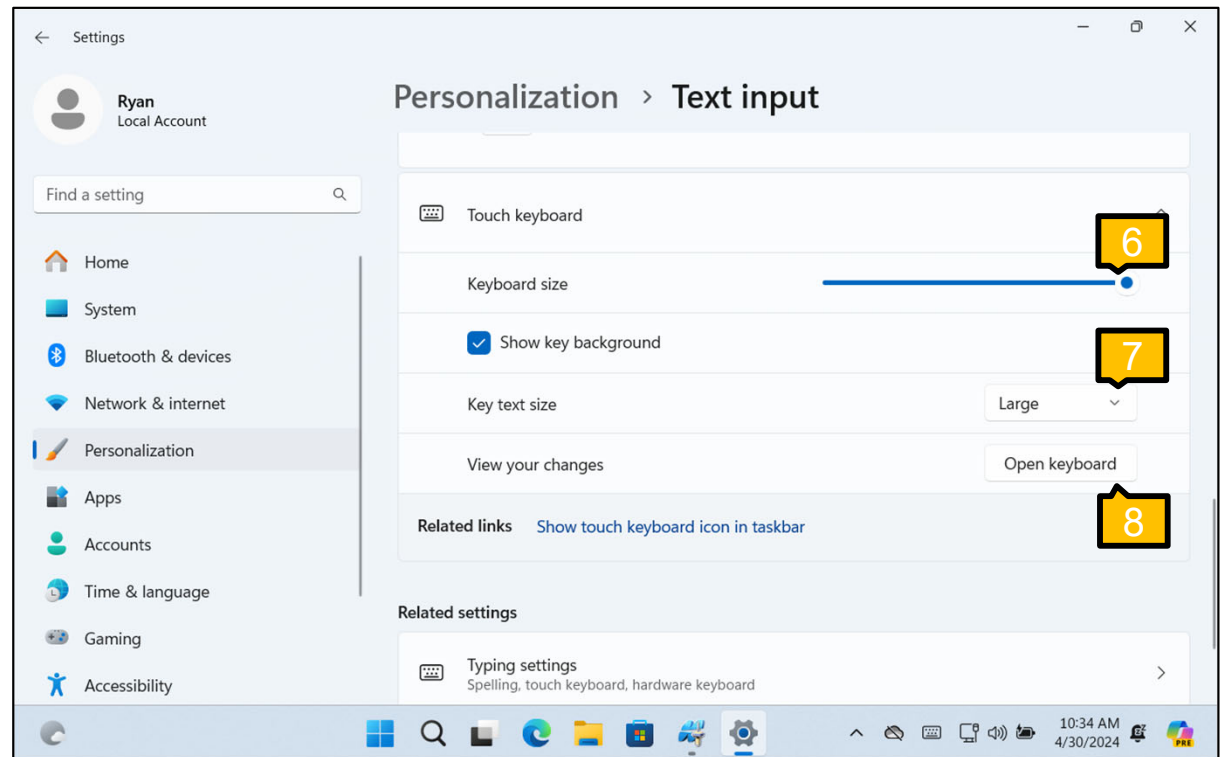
Settings

Ryan
Local Account

Find a setting

Home
System
Bluetooth & devices
Network & internet
Personalization
Apps
Accounts
Time & language
Gaming
Accessibility

Personalization › Text input

Touch keyboard

6

Keyboard size

Show key background

7

Key text size
Large

View your changes
Open keyboard

8

Related links Show touch keyboard icon in taskbar

Related settings

Typing settings
Spelling, touch keyboard, hardware keyboard

10:34 AM
4/30/2024

PRE